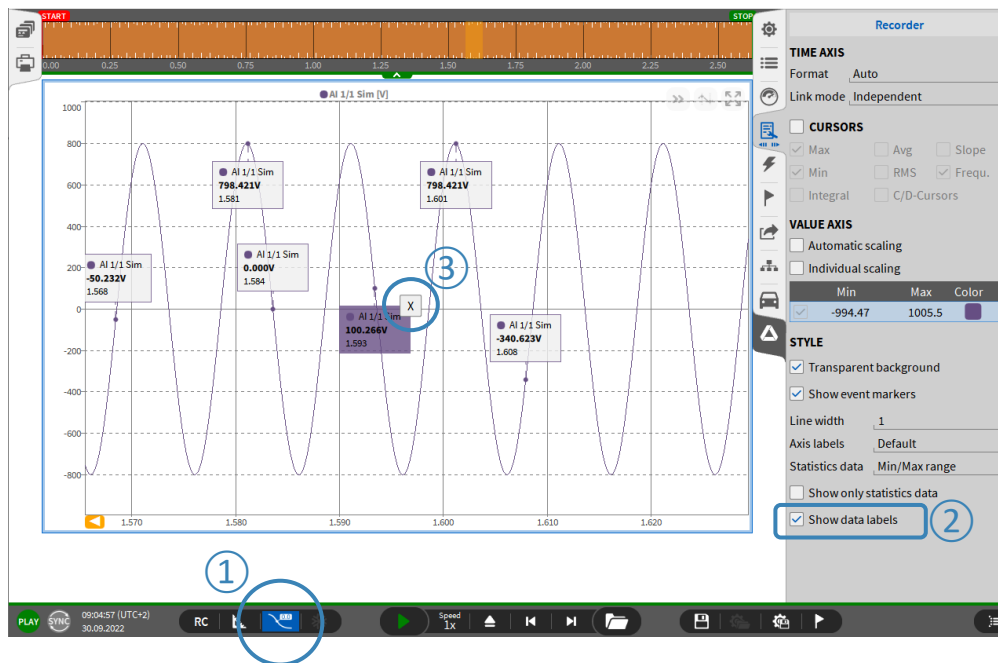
START
STOP
0.00 0.25 0.50 0.75 1.00 1.25 1.50 1.75 2.00 2.25 2.50

AI 1/1 Sim [V]

1000
800
600
400
200
0
-200
-400
-600
-800

AI 1/1 Sim
798.421V
1.581

AI 1/1 Sim
798.421V
1.601

AI 1/1 Sim
-50.232V
1.568

AI 1/1 Sim
0.000V
1.584

AI 1/1 Sim
100.266V
1.593

X

AI 1/1 Sim
-340.623V
1.608

③

1.570 1.580 1.590 1.600 1.610 1.620

Recorder

TIME AXIS
Format Auto
Link mode Independent

CURSORS
Max Avg Slope
Min RMS Frequ.
Integral C/D-Cursors

VALUE AXIS
Automatic scaling
Individual scaling

| Min | Max | Color |
|---|---|---|
| -994.47 | 1005.5 | |

STYLE
Transparent background
Show event markers
Line width 1
Axis labels Default
Statistics data Min/Max range
Show only statistics data
Show data labels

②

①

PLAY SYNC 09:04:57 (UTC+2) 30.09.2022
RC
Speed 1x